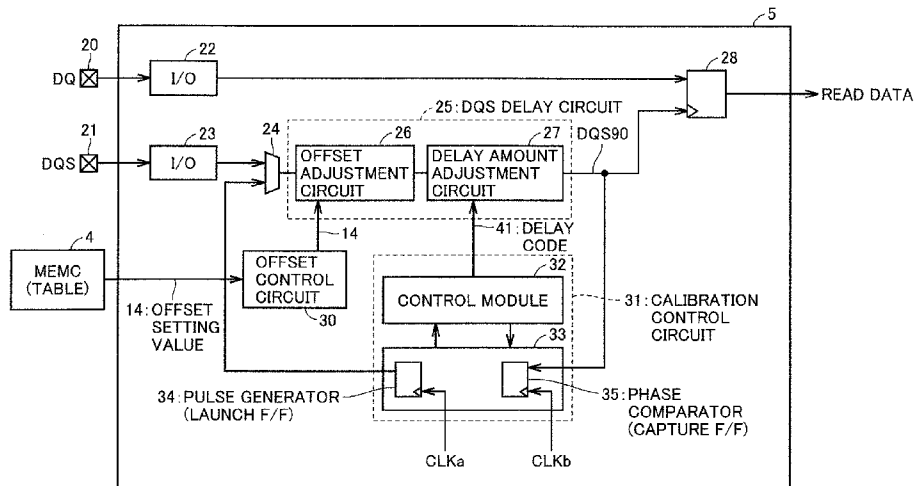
5

20
DQ
22
I/O
28
READ DATA

25: DQS DELAY CIRCUIT

21
DQS
23
I/O
24
26
OFFSET ADJUSTMENT CIRCUIT
27
DELAY AMOUNT ADJUSTMENT CIRCUIT
DQS90

14
41: DELAY CODE

4
MEMC (TABLE)
OFFSET CONTROL CIRCUIT
30
14: OFFSET SETTING VALUE

32
CONTROL MODULE
31: CALIBRATION CONTROL CIRCUIT
33

34: PULSE GENERATOR (LAUNCH F/F)
35: PHASE COMPARATOR (CAPTURE F/F)

CLKa
CLKb